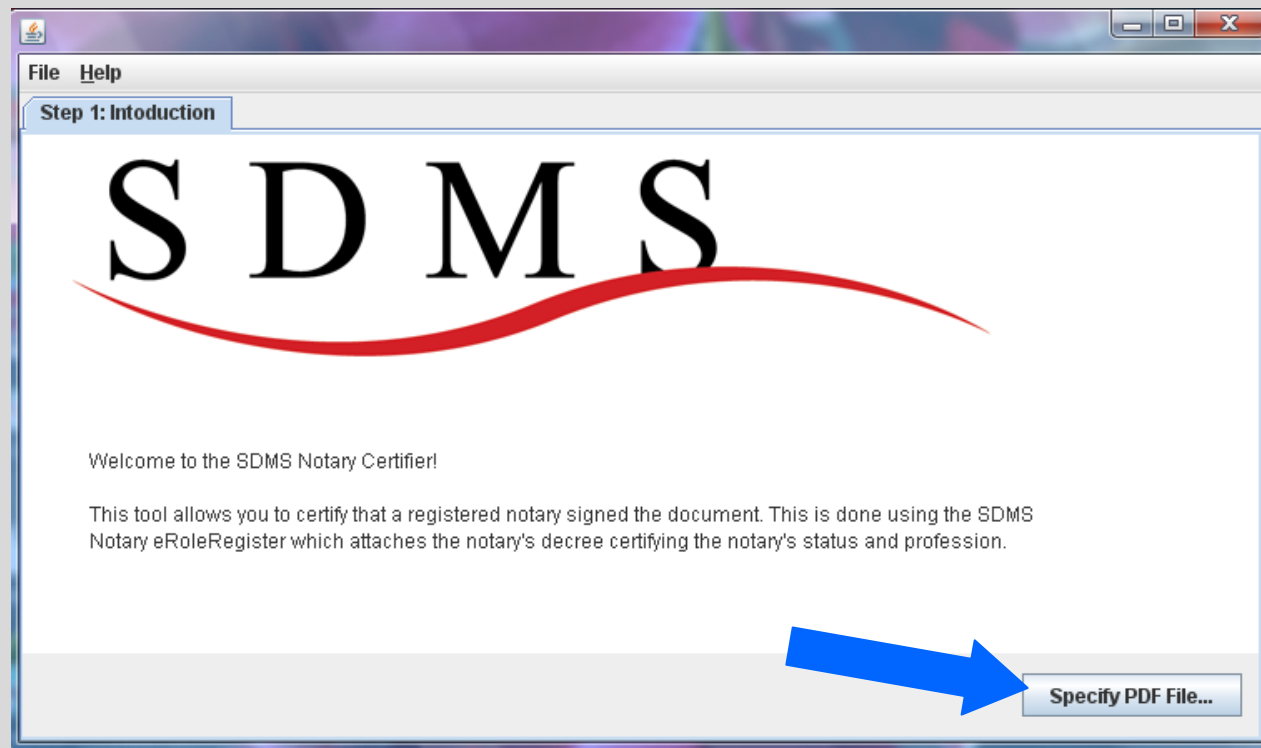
File Help

Step 1: Intoduction

SDMS

Welcome to the SDMS Notary Certifier!

This tool allows you to certify that a registered notary signed the document. This is done using the SDMS Notary eRoleRegister which attaches the notary's decree certifying the notary's status and profession.

Specify PDF File...